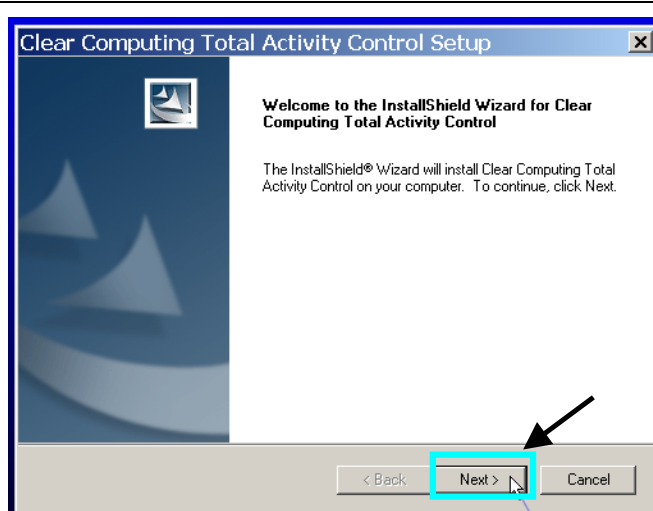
Clear Computing Total Activity Control Setup

Welcome to the InstallShield Wizard for Clear Computing Total Activity Control

The InstallShield® Wizard will install Clear Computing Total Activity Control on your computer. To continue, click Next.

< Back
Next >
Cancel